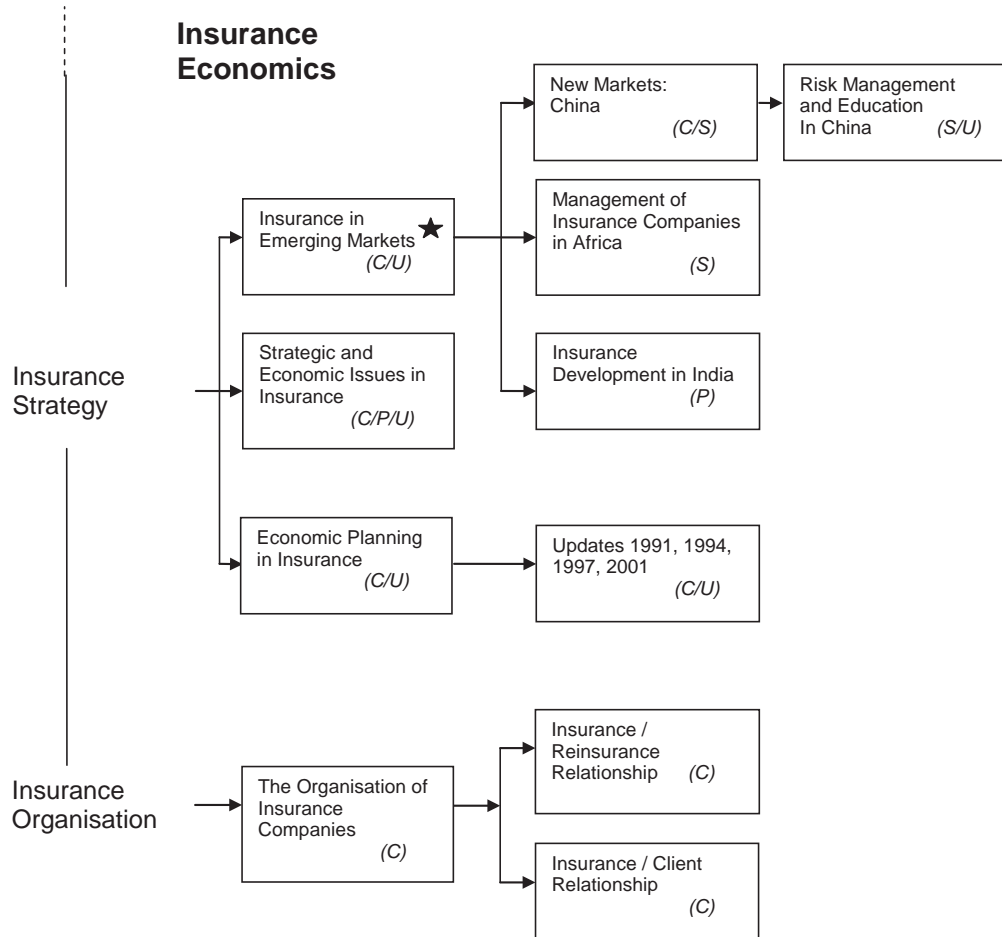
Insurance Economics

Insurance Strategy

Insurance in Emerging Markets ★ (C/U)

New Markets: China (C/S)

Risk Management and Education In China (S/U)

Management of Insurance Companies in Africa (S)

Insurance Development in India (P)

Strategic and Economic Issues in Insurance (C/P/U)

Economic Planning in Insurance (C/U)

Updates 1991, 1994, 1997, 2001 (C/U)

Insurance Organisation

The Organisation of Insurance Companies (C)

Insurance / Reinsurance Relationship (C)

Insurance / Client Relationship (C)